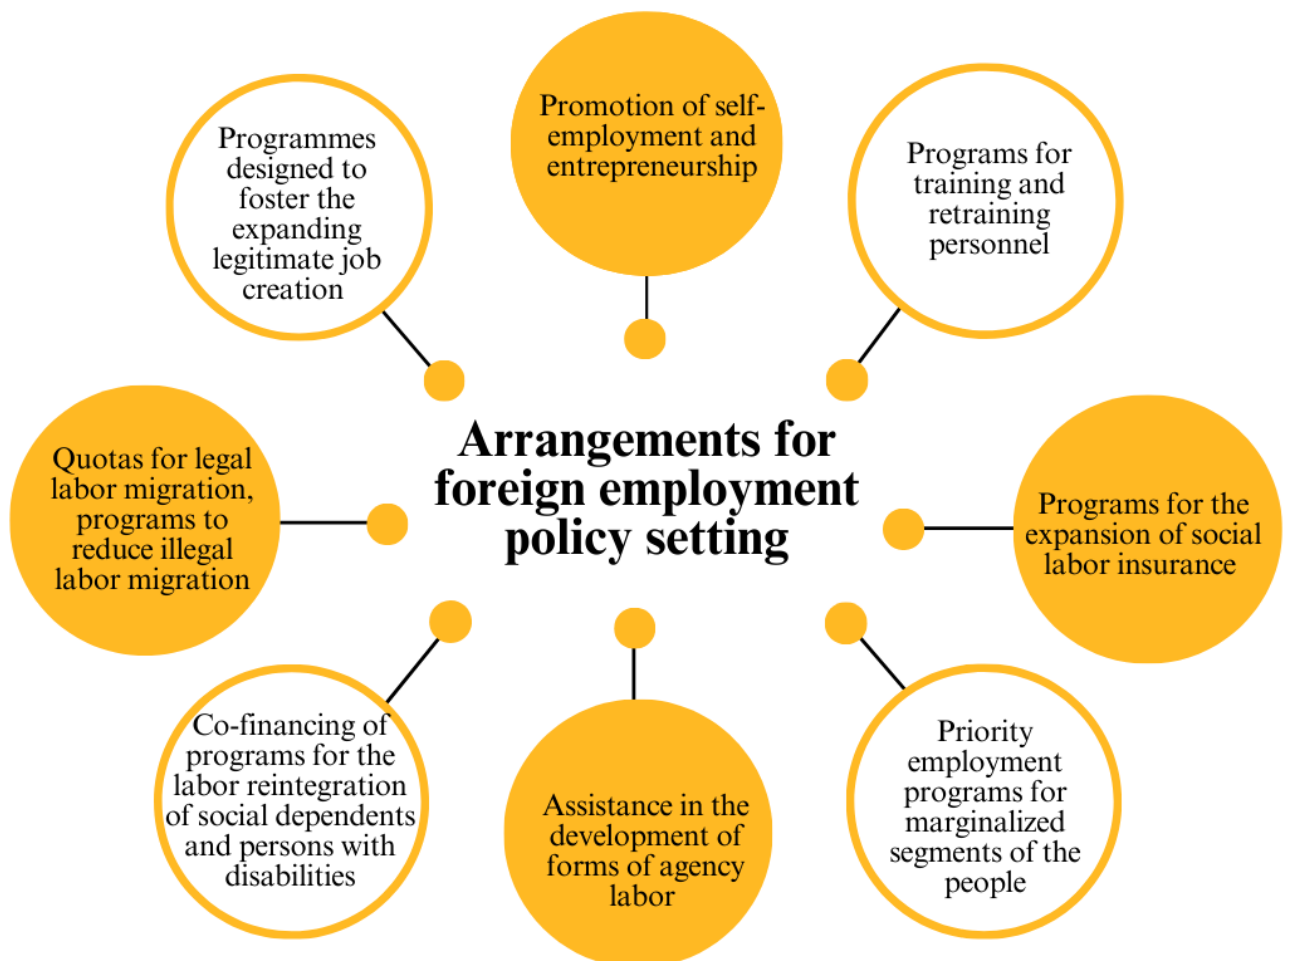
Promotion of self-employment and entrepreneurship

Programmes designed to foster the expanding legitimate job creation

Programs for training and retraining personnel

Arrangements for foreign employment policy setting

Quotas for legal labor migration, programs to reduce illegal labor migration

Programs for the expansion of social labor insurance

Co-financing of programs for the labor reintegration of social dependents and persons with disabilities

Assistance in the development of forms of agency labor

Priority employment programs for marginalized segments of the people